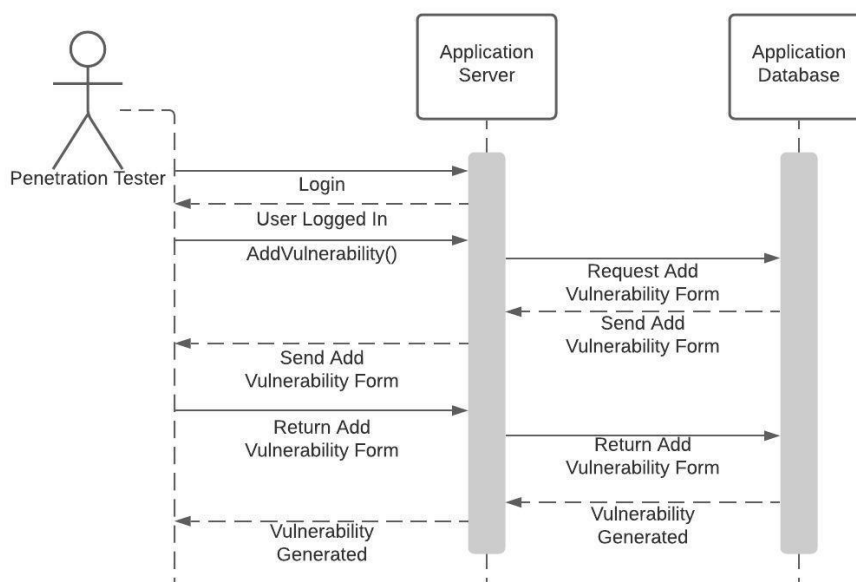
Penetration Tester

Application Server

Application Database

Login

User Logged In

AddVulnerability()

Request Add Vulnerability Form

Send Add Vulnerability Form

Send Add Vulnerability Form

Return Add Vulnerability Form

Return Add Vulnerability Form

Vulnerability Generated

Vulnerability Generated